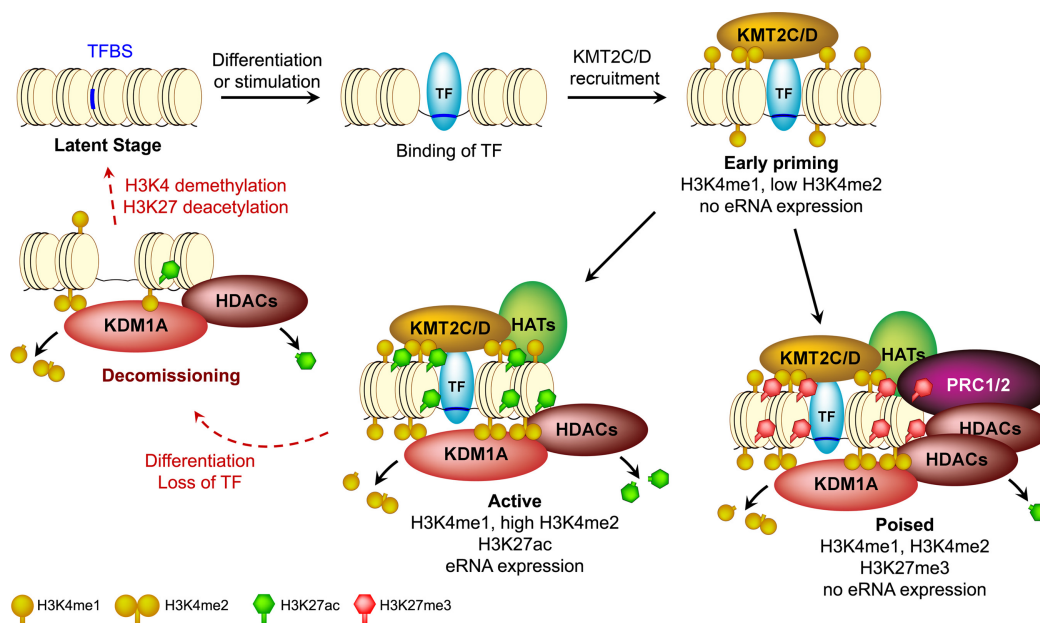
TFBS

Latent Stage

Differentiation or stimulation

TF

Binding of TF

KMT2C/D recruitment

KMT2C/D

TF

Early priming
H3K4me1, low H3K4me2
no eRNA expression

H3K4 demethylation
H3K27 deacetylation

KDM1A

HDACs

Decomissioning

Differentiation
Loss of TF

KMT2C/D

HATs

TF

KDM1A

HDACs

Active
H3K4me1, high H3K4me2
H3K27ac
eRNA expression

KMT2C/D

HATs

PRC1/2

TF

HDACs

HDACs

KDM1A

Poised
H3K4me1, H3K4me2
H3K27me3
no eRNA expression

H3K4me1 H3K4me2 H3K27ac H3K27me3